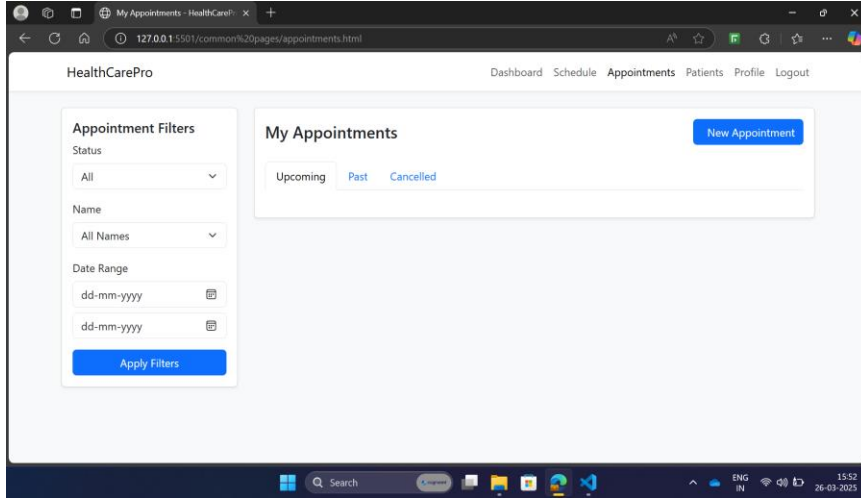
My Appointments - HealthCarePr

127.0.0.1:5501/common%20pages/appointments.html

HealthCarePro

Dashboard Schedule Appointments Patients Profile Logout

Appointment Filters

Status

All

Name

All Names

Date Range

dd-mm-yyyy

dd-mm-yyyy

Apply Filters

My Appointments

New Appointment

Upcoming Past Cancelled

Search

ENG IN

15:52 26-03-2025